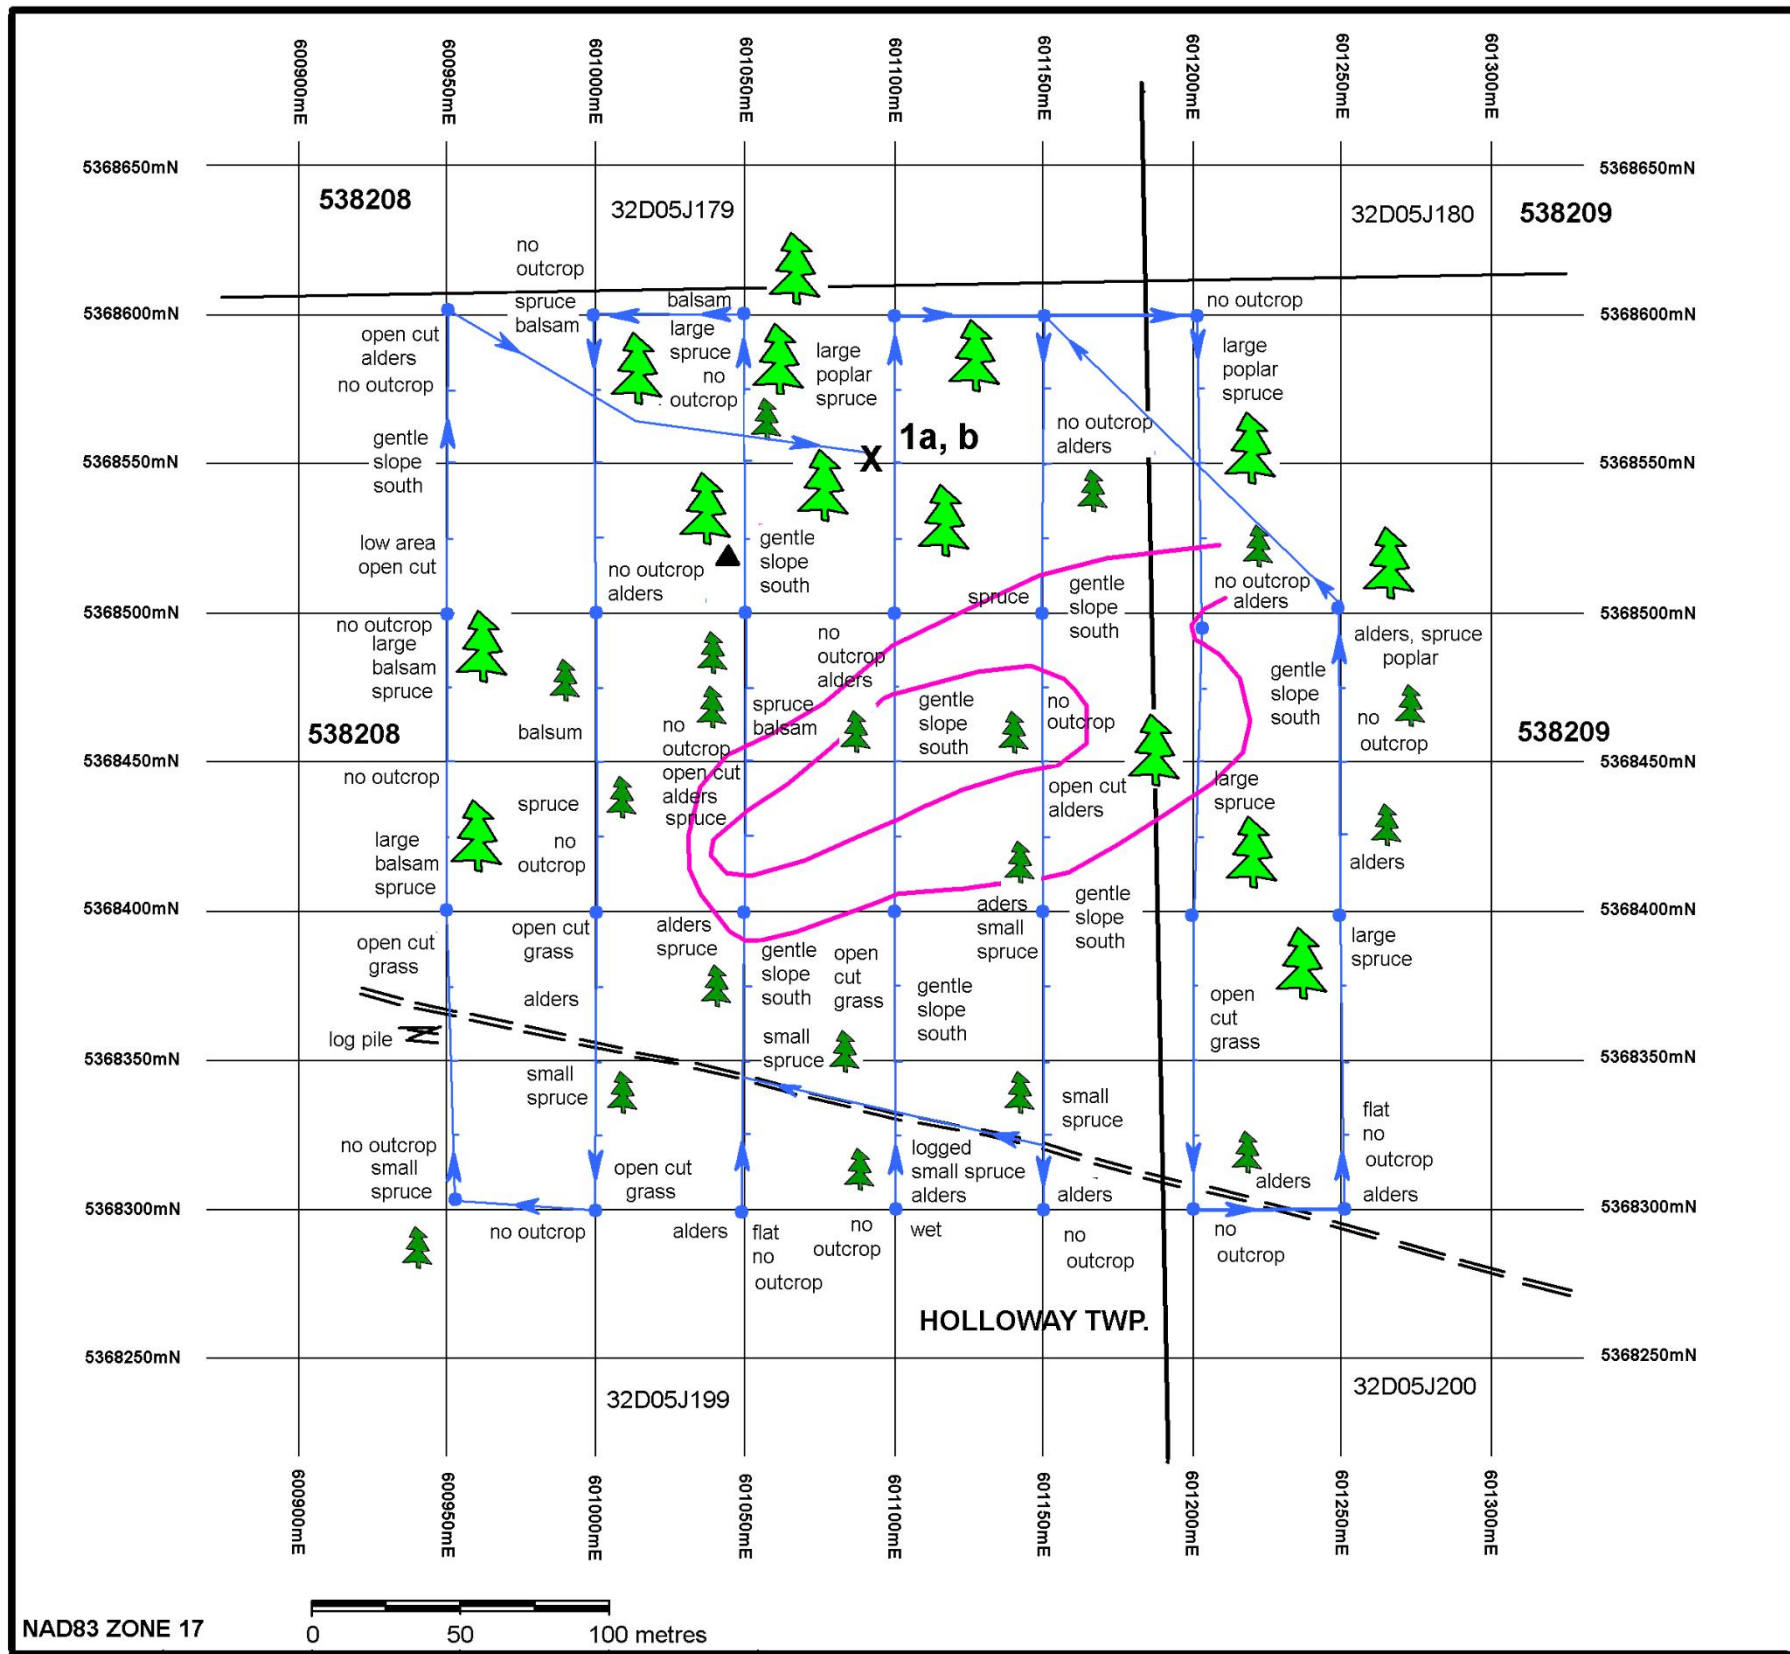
600900mE 600950mE 601000mE 601050mE 601100mE 601150mE 601200mE 601250mE 601300mE

5368650mN
538208
32D05J179
32D05J180
538209
5368650mN

no outcrop
spruce balsam
balsam
no outcrop
5368600mN
5368600mN
open cut alders no outcrop
large spruce no outcrop
large poplar spruce
large poplar spruce
1a, b
X
no outcrop alders
gentle slope south
5368550mN
5368550mN
low area open cut
no outcrop alders
gentle slope south
spruce
gentle slope south
no outcrop alders
5368500mN
no outcrop large balsam spruce
5368500mN
alders, spruce poplar
no outcrop alders
gentle slope south
538208
balsum
no outcrop
spruce balsam
gentle slope south
no outcrop
no outcrop
538209
5368450mN
no outcrop
open cut alders spruce
open cut alders
large spruce
5368450mN
spruce
large balsam spruce
no outcrop
alders
5368400mN
aders small spruce
gentle slope south
5368400mN
open cut grass
open cut grass
alders spruce
gentle slope south
open cut grass
gentle slope south
large spruce
alders
open cut grass
log pile
small spruce
5368350mN
5368350mN
small spruce
small spruce
flat no outcrop
no outcrop small spruce
open cut grass
logged small spruce alders
alders
alders
alders
5368300mN
5368300mN
no outcrop
alders
flat no outcrop
no outcrop
wet
no outcrop
no outcrop
HOLLOWAY TWP.
5368250mN
5368250mN
32D05J199
32D05J200

600900mE 600950mE 601000mE 601050mE 601100mE 601150mE 601200mE 601250mE 601300mE

NAD83 ZONE 17
0 50 100 metres